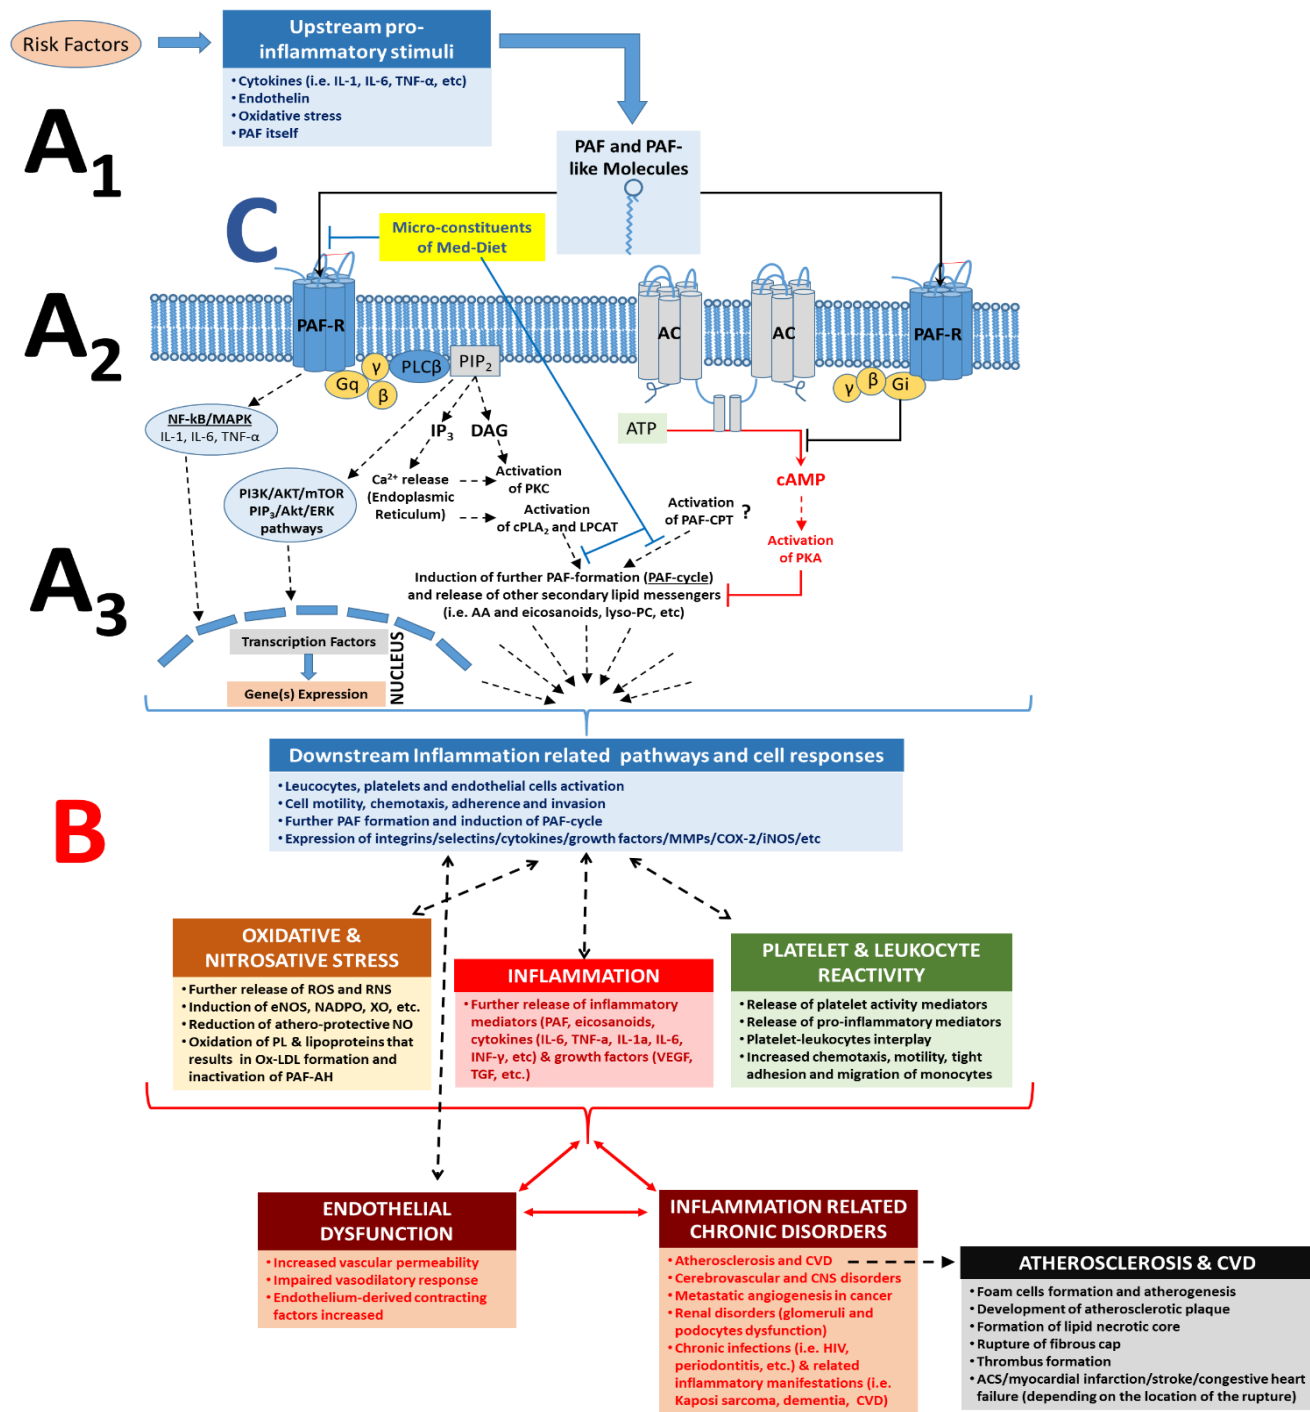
Risk Factors

Upstream pro-inflammatory stimuli
• Cytokines (i.e. IL-1, IL-6, TNF-α, etc)
• Endothelin
• Oxidative stress
• PAF itself

$A_1$

PAF and PAF-like Molecules

C

Micro-constituents of Med-Diet

$A_2$

PAF-R

Gq γ β PLCβ $PIP_2$

AC AC PAF-R

γ β Gi

NF-kB/MAPK
IL-1, IL-6, TNF-α

$IP_3$ DAG

ATP

cAMP

$Ca^{2+}$ release (Endoplasmic Reticulum)

Activation of PKC

PI3K/AKT/mTOR $PIP_3$/Akt/ERK pathways

Activation of $cPLA_2$ and LPCAT

Activation of PAF-CPT ?

Activation of PKA

$A_3$

Induction of further PAF-formation (PAF-cycle) and release of other secondary lipid messengers (i.e. AA and eicosanoids, lyso-PC, etc)

Transcription Factors

Gene(s) Expression

NUCLEUS

Downstream Inflammation related pathways and cell responses
• Leucocytes, platelets and endothelial cells activation
• Cell motility, chemotaxis, adherence and invasion
• Further PAF formation and induction of PAF-cycle
• Expression of integrins/selectins/cytokines/growth factors/MMPs/COX-2/iNOS/etc

B

OXIDATIVE & NITROSATIVE STRESS
• Further release of ROS and RNS
• Induction of eNOS, NADPO, XO, etc.
• Reduction of athero-protective NO
• Oxidation of PL & lipoproteins that results in Ox-LDL formation and inactivation of PAF-AH

INFLAMMATION
• Further release of inflammatory mediators (PAF, eicosanoids, cytokines (IL-6, TNF-a, IL-1a, IL-6, INF-γ, etc) & growth factors (VEGF, TGF, etc.)

PLATELET & LEUKOCYTE REACTIVITY
• Release of platelet activity mediators
• Release of pro-inflammatory mediators
• Platelet-leukocytes interplay
• Increased chemotaxis, motility, tight adhesion and migration of monocytes

ENDOTHELIAL DYSFUNCTION
• Increased vascular permeability
• Impaired vasodilatory response
• Endothelium-derived contracting factors increased

INFLAMMATION RELATED CHRONIC DISORDERS
• Atherosclerosis and CVD
• Cerebrovascular and CNS disorders
• Metastatic angiogenesis in cancer
• Renal disorders (glomeruli and podocytes dysfunction)
• Chronic infections (i.e. HIV, periodontitis, etc.) & related inflammatory manifestations (i.e. Kaposi sarcoma, dementia, CVD)

ATHEROSCLEROSIS & CVD
• Foam cells formation and atherogenesis
• Development of atherosclerotic plaque
• Formation of lipid necrotic core
• Rupture of fibrous cap
• Thrombus formation
• ACS/myocardial infarction/stroke/congestive heart failure (depending on the location of the rupture)